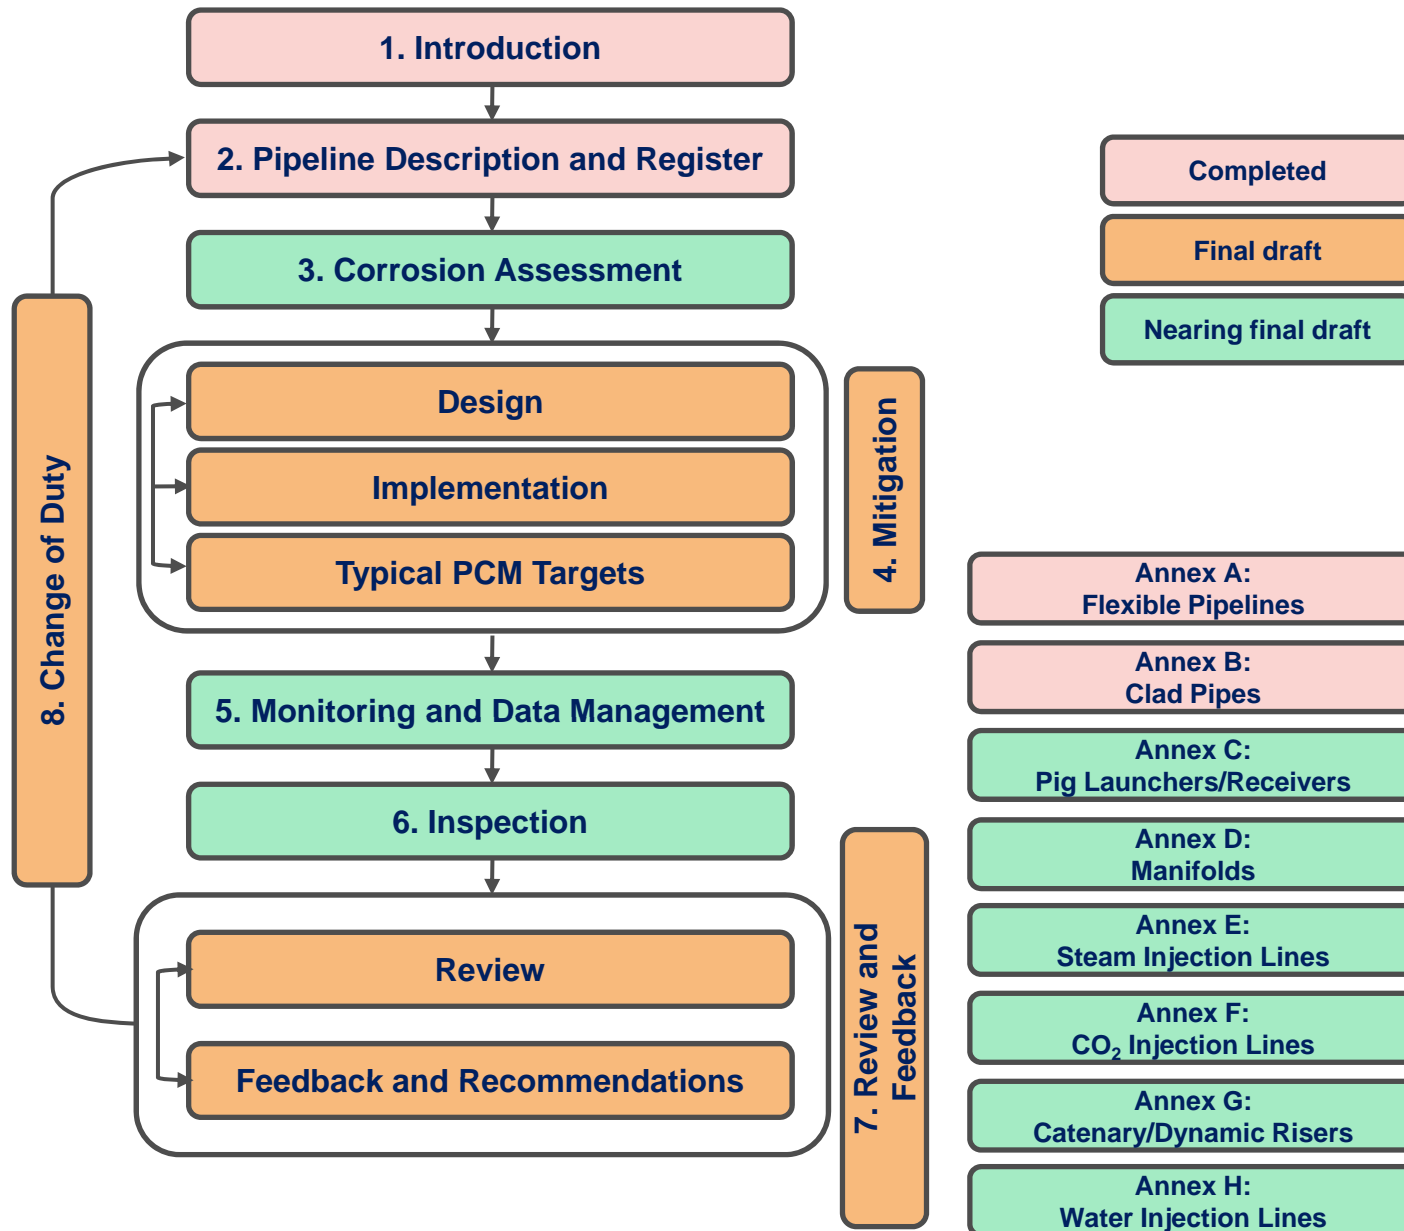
1. Introduction

2. Pipeline Description and Register

3. Corrosion Assessment

Design

Implementation

Typical PCM Targets

4. Mitigation

5. Monitoring and Data Management

6. Inspection

Review

Feedback and Recommendations

7. Review and Feedback

8. Change of Duty

Completed

Final draft

Nearing final draft

Annex A: Flexible Pipelines

Annex B: Clad Pipes

Annex C: Pig Launchers/Receivers

Annex D: Manifolds

Annex E: Steam Injection Lines

Annex F: $CO_2$ Injection Lines

Annex G: Catenary/Dynamic Risers

Annex H: Water Injection Lines